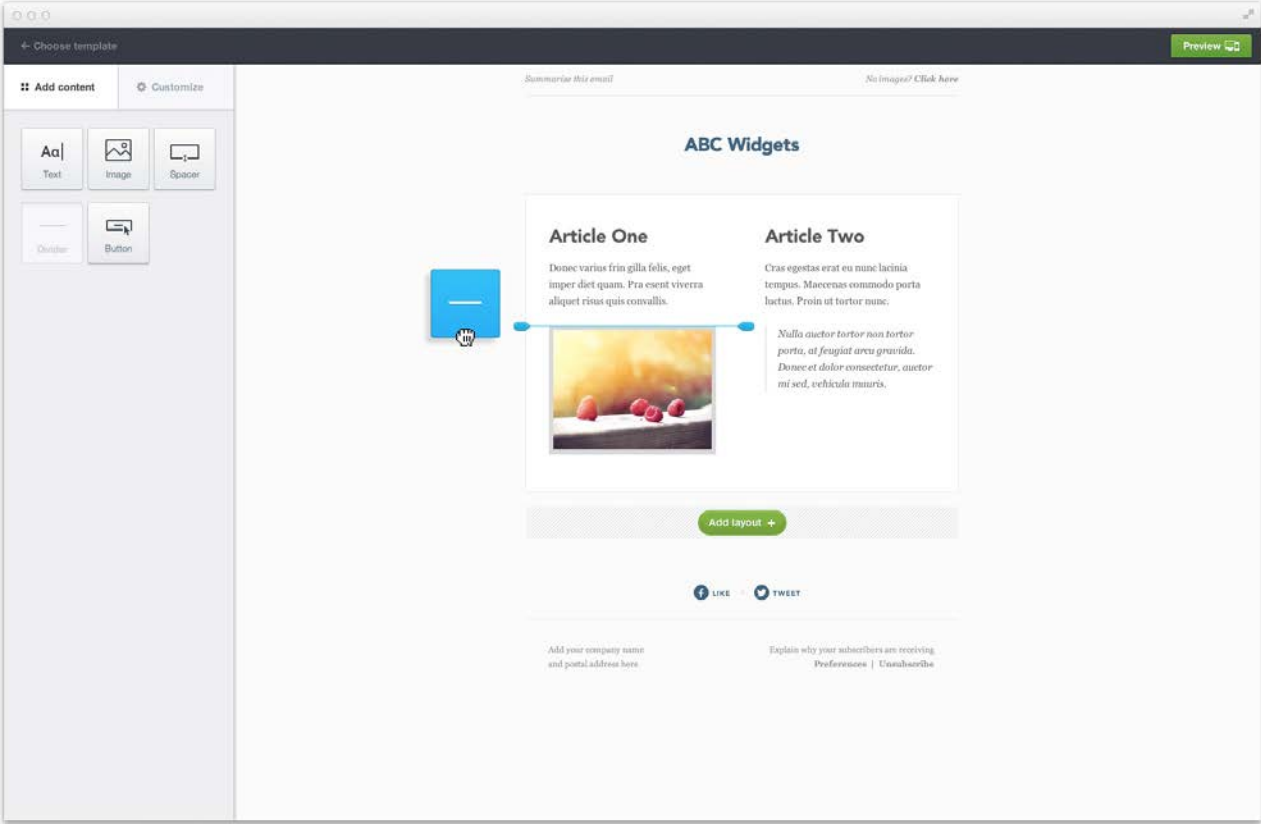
← Choose template

Preview

Add content

Customize

Aa

Text

Image

Spacer

Divider

Button

Summarise this email

No images? Click here

ABC Widgets

Article One

Donec varius frin gilla felis, eget imper diet quam. Pra esent viverra aliquet risus quis convallis.

Article Two

Cras egestas erat eu nunc lacinia tempus. Maecenas commodo porta luctus. Proin ut tortor nunc.

Nulla auctor tortor non tortor porta, at feugiat arcu gravida. Donec et dolor consectetur, auctor mi sed, vehicula mauris.

Add layout +

LIKE

TWEET

Add your company name and postal address here

Explain why your subscribers are receiving

Preferences | Unsubscribe